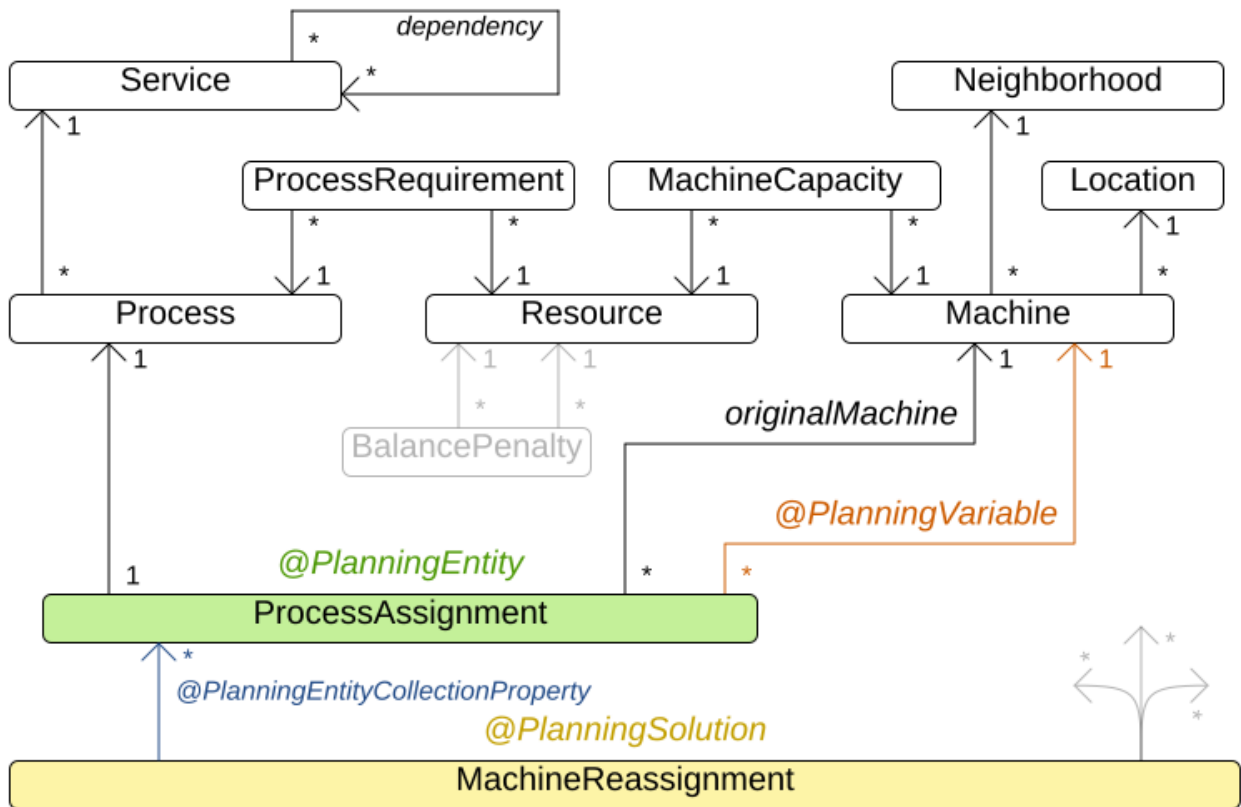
*
dependency
*
Service
1
Neighborhood
1
ProcessRequirement
MachineCapacity
Location
*
*
*
*
1
*
1
1
1
1
*
*
Process
Resource
Machine
1
1
1
1
1
*
*
BalancePenalty
originalMachine
@PlanningVariable
@PlanningEntity
1
*
*
ProcessAssignment
*
@PlanningEntityCollectionProperty
*
*
*
@PlanningSolution
MachineReassignment